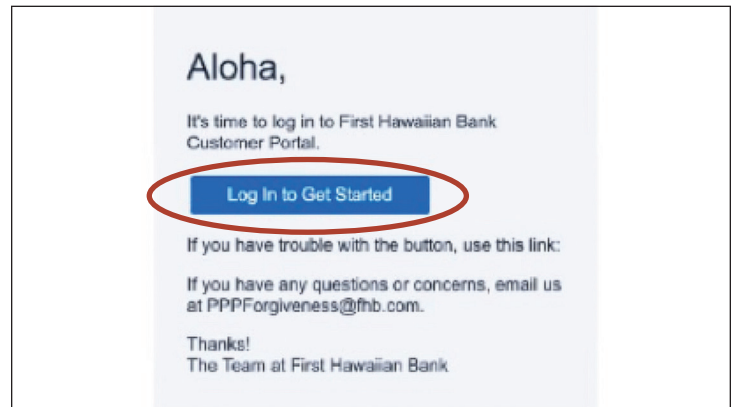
Aloha,

It's time to log in to First Hawaiian Bank Customer Portal.

Log In to Get Started

If you have trouble with the button, use this link:

If you have any questions or concerns, email us at PPPForgiveness@fhb.com.

Thanks!
The Team at First Hawaiian Bank